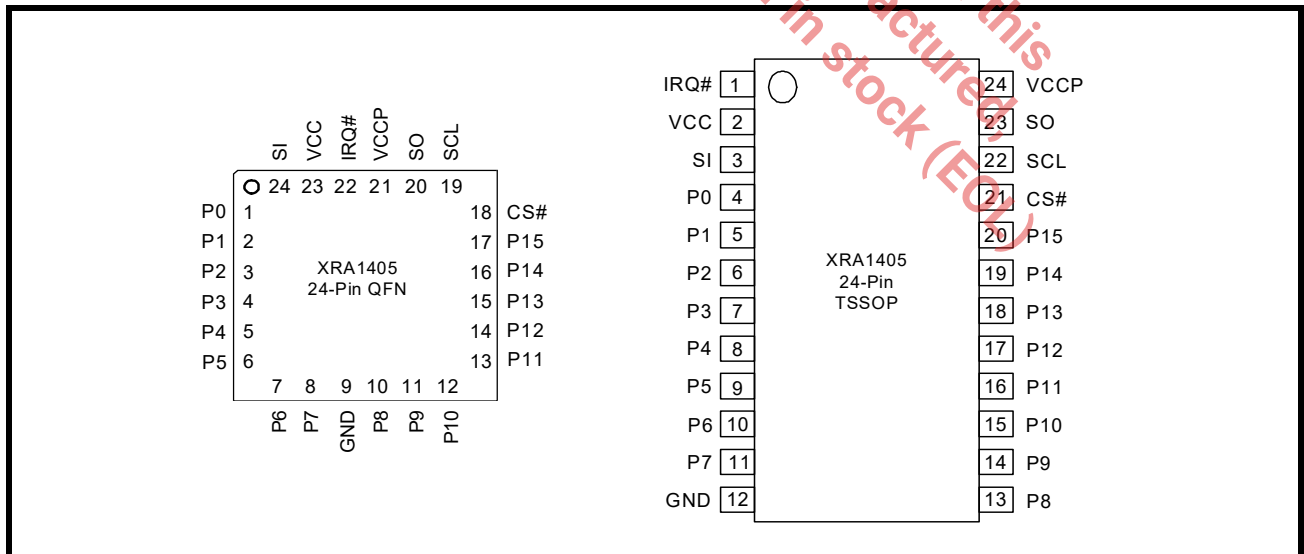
SI VCC IRQ# VCCP SO SCL

24 23 22 21 20 19

P0 1
P1 2
P2 3
P3 4
P4 5
P5 6

18 CS#
17 P15
16 P14
15 P13
14 P12
13 P11

XRA1405
24-Pin QFN

7 8 9 10 11 12

P6 P7 GND P8 P9 P10

IRQ# 1
VCC 2
SI 3
P0 4
P1 5
P2 6
P3 7
P4 8
P5 9
P6 10
P7 11
GND 12

XRA1405
24-Pin
TSSOP

24 VCCP
23 SO
22 SCL
21 CS#
20 P15
19 P14
18 P13
17 P12
16 P11
15 P10
14 P9
13 P8

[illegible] in stock (EOL) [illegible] actured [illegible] this